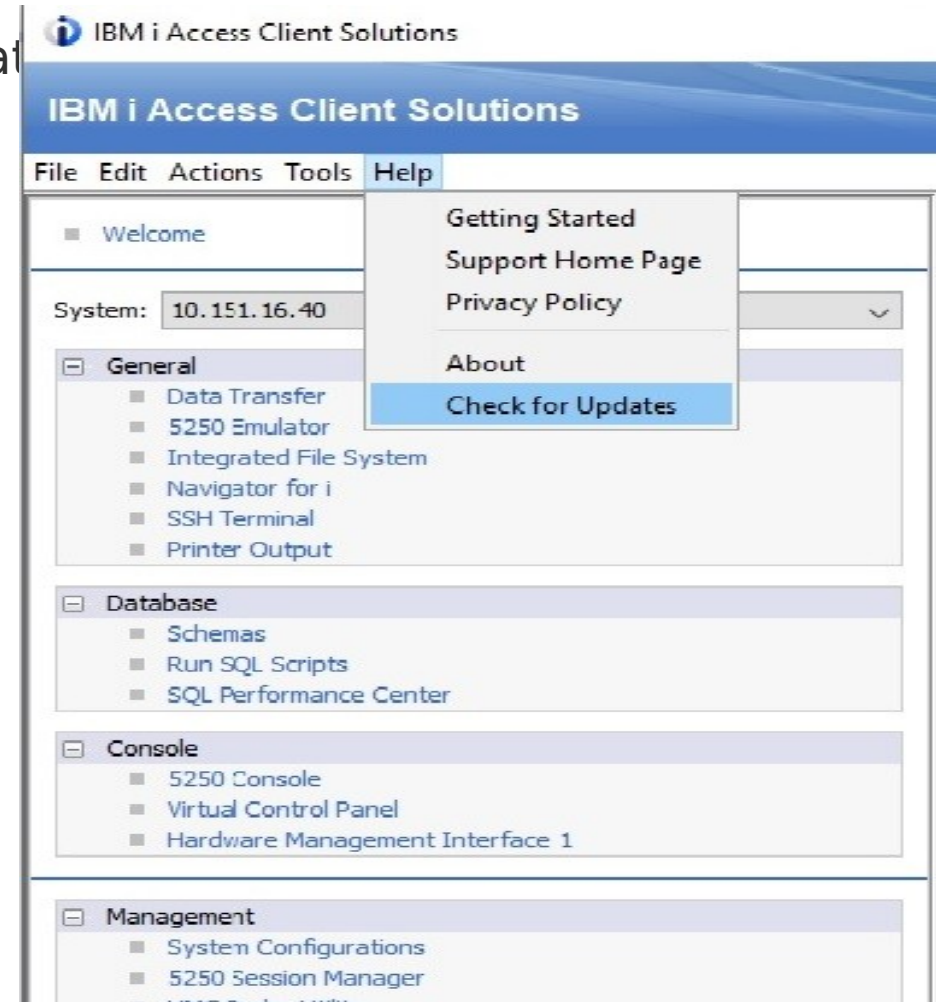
at

IBM i Access Client Solutions

IBM i Access Client Solutions

File Edit Actions Tools Help

Getting Started
Support Home Page
Privacy Policy
About
Check for Updates

Welcome

System: 10.151.16.40

General
Data Transfer
5250 Emulator
Integrated File System
Navigator for i
SSH Terminal
Printer Output

Database
Schemas
Run SQL Scripts
SQL Performance Center

Console
5250 Console
Virtual Control Panel
Hardware Management Interface 1

Management
System Configurations
5250 Session Manager
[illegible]